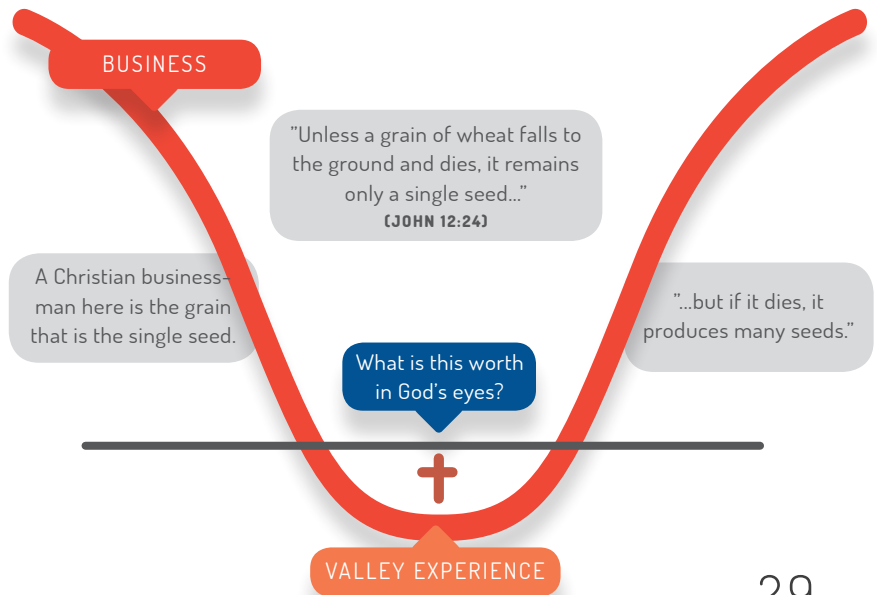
BUSINESS

"Unless a grain of wheat falls to the ground and dies, it remains only a single seed..."
(JOHN 12:24)

A Christian businessman here is the grain that is the single seed.

"...but if it dies, it produces many seeds."

What is this worth in God's eyes?

VALLEY EXPERIENCE

29